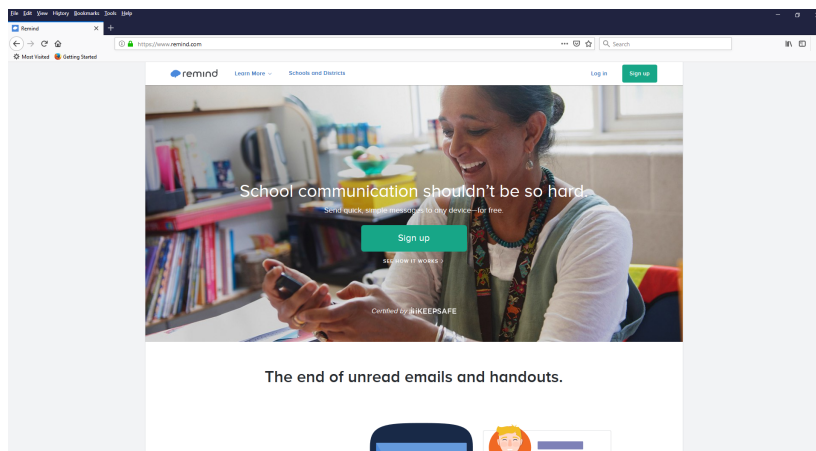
File Edit View History Bookmarks Tools Help

Remind

https://www.remind.com

Search

Most Visited Getting Started

remind Learn More Schools and Districts Log in Sign up

School communication shouldn't be so hard.

Send quick, simple messages to any device—for free.

Sign up

SEE HOW IT WORKS

Certified by iKEEPSAFE

The end of unread emails and handouts.